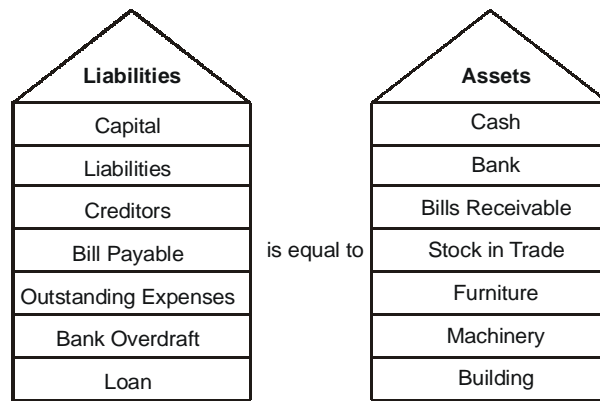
Liabilities

Capital

Liabilities

Creditors

Bill Payable

Outstanding Expenses

Bank Overdraft

Loan

is equal to

Assets

Cash

Bank

Bills Receivable

Stock in Trade

Furniture

Machinery

Building